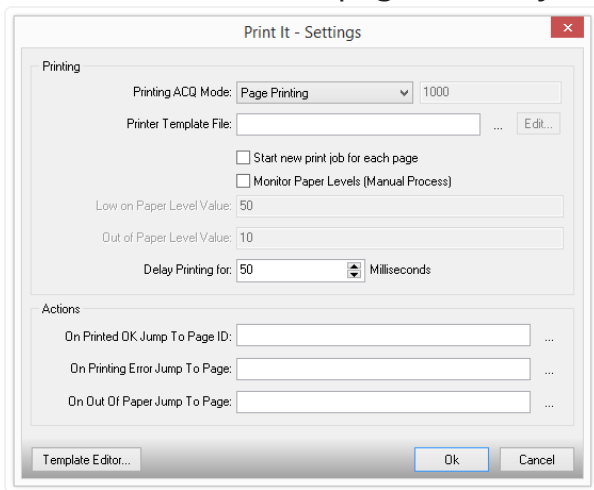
Print It - Settings

Printing

Printing ACQ Mode: Page Printing 1000

Printer Template File: ... Edit...

Start new print job for each page

Monitor Paper Levels (Manual Process)

Low on Paper Level Value: 50

Out of Paper Level Value: 10

Delay Printing for: 50 Milliseconds

Actions

On Printed OK Jump To Page ID: ...

On Printing Error Jump To Page: ...

On Out Of Paper Jump To Page: ...

Template Editor...

Ok

Cancel